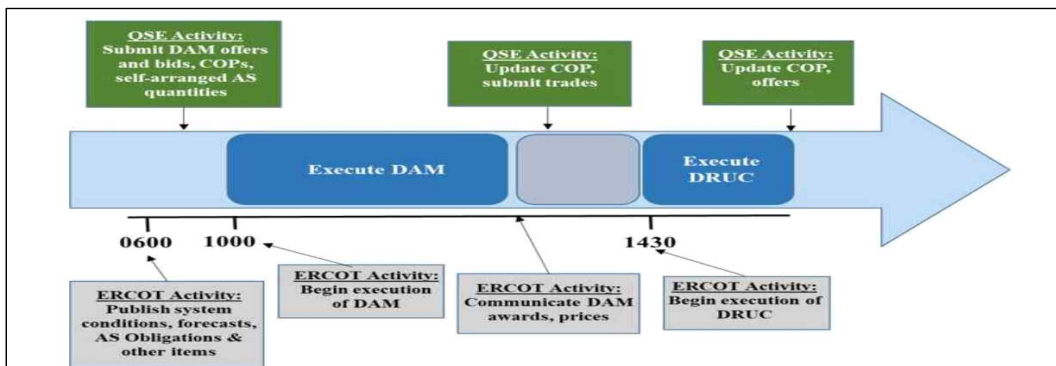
QSE Activity:
Submit DAM offers and bids, COPs, self-arranged AS quantities

QSE Activity:
Update COP, submit trades

QSE Activity:
Update COP, offers

Execute DAM

Execute DRUC

0600 1000 1430

ERCOT Activity:
Publish system conditions, forecasts, AS Obligations & other items

ERCOT Activity:
Begin execution of DAM

ERCOT Activity:
Communicate DAM awards, prices

ERCOT Activity:
Begin execution of DRUC